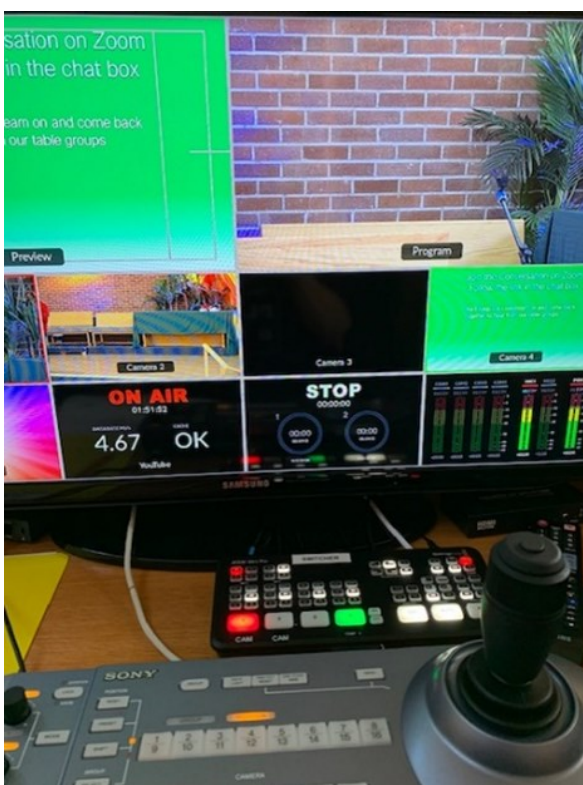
sation on Zoom
in the chat box

eam on and come back
our table groups

Preview

Program

Camera 2

Camera 3

Camera 4

ON AIR
01:51:53
4.67
OK
YouTube

STOP
00:00:00
1
2
00:00
00:00

SAMSUNG

SWITCHER

CAM

CAM

SONY

1
2
3
4
5
6
7
8
9
10
11
12
13
14
15
16

CAMERA